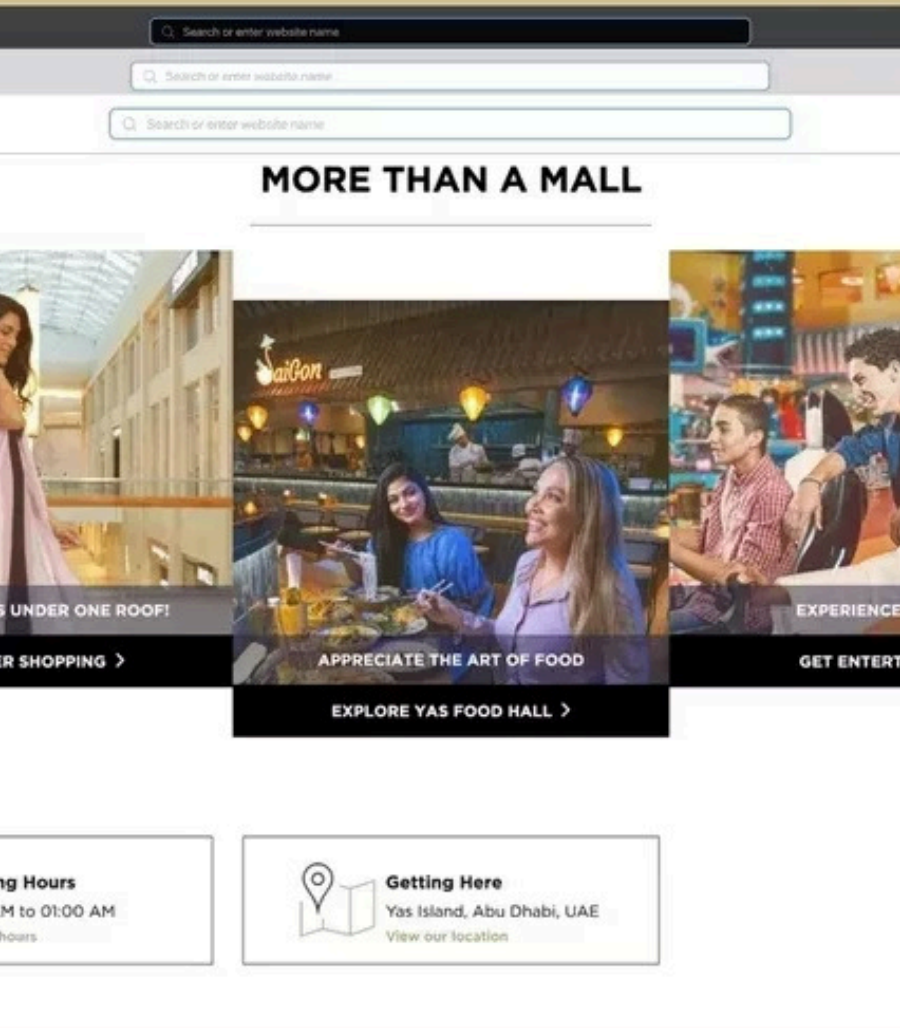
Search or enter website name

Search or enter website name

Search or enter website name

MORE THAN A MALL

S UNDER ONE ROOF!

ER SHOPPING >

SaiGon

APPRECIATE THE ART OF FOOD

EXPLORE YAS FOOD HALL >

EXPERIENCE

GET ENTERT

ng Hours
M to 01:00 AM
hours

Getting Here
Yas Island, Abu Dhabi, UAE
View our location